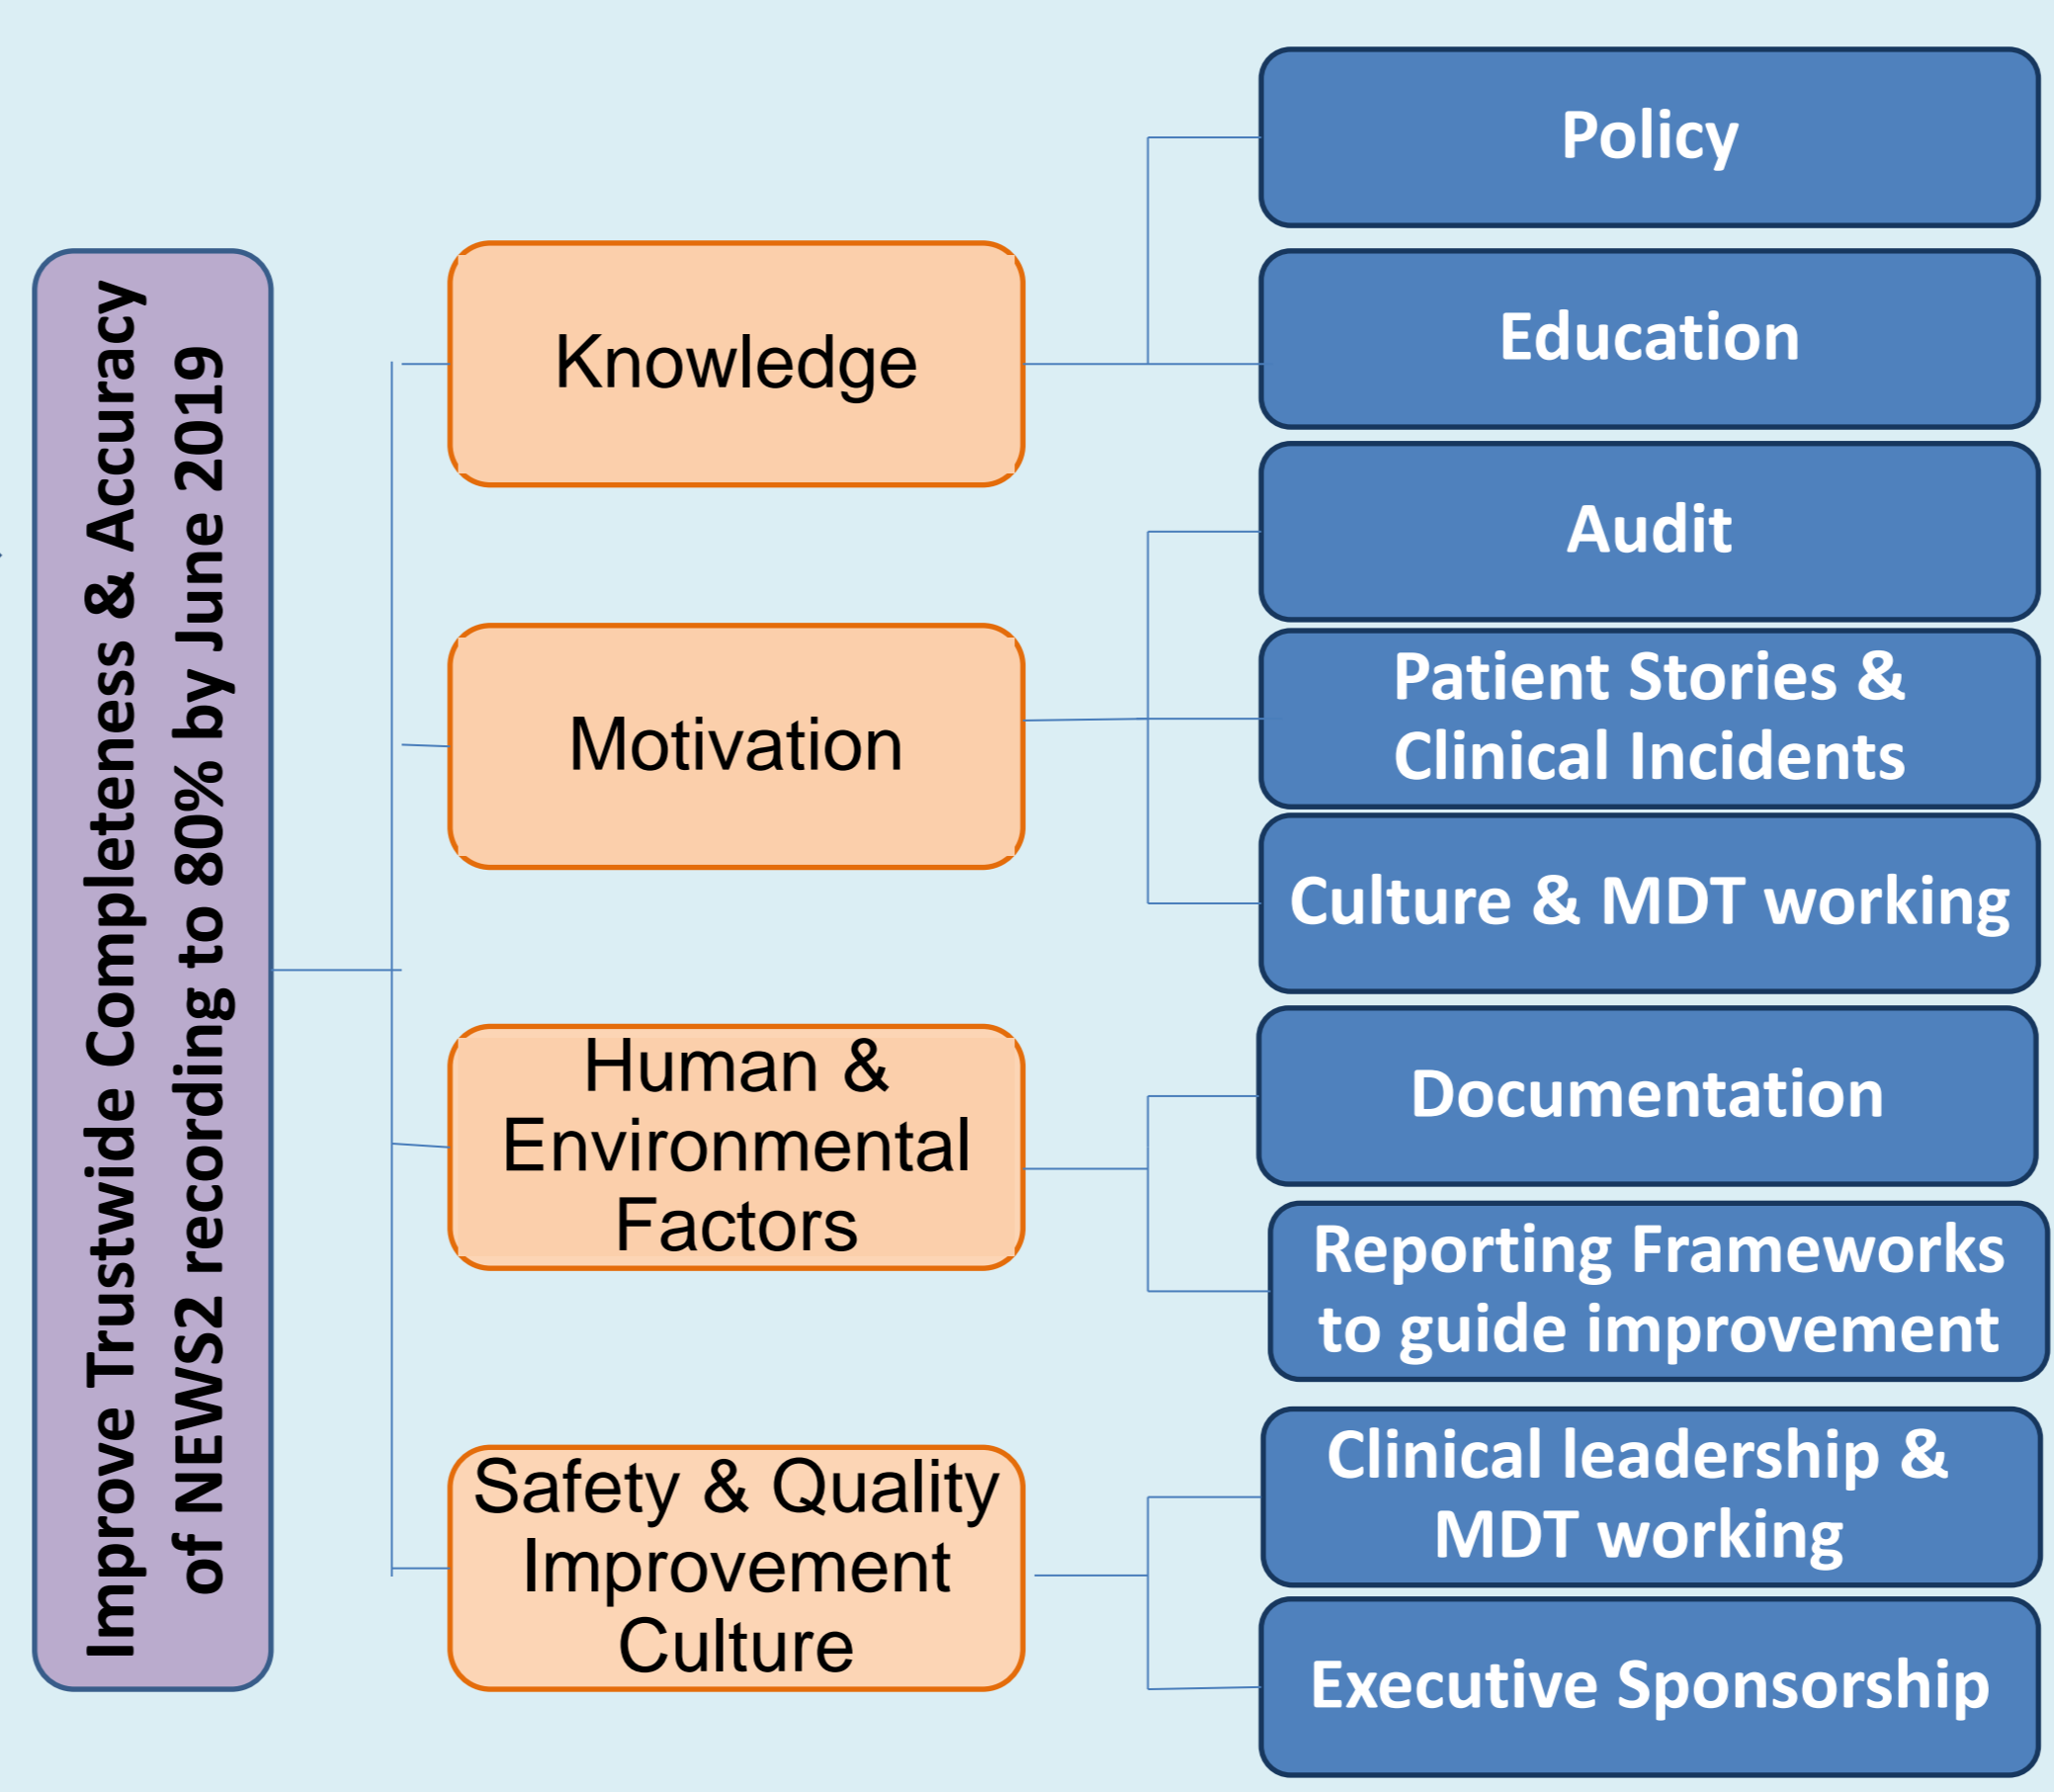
Improve Trustwide Completeness & Accuracy of NEWS2 recording to 80% by June 2019

Knowledge

Policy

Education

Motivation

Audit

Patient Stories & Clinical Incidents

Culture & MDT working

Human & Environmental Factors

Documentation

Reporting Frameworks to guide improvement

Safety & Quality Improvement Culture

Clinical leadership & MDT working

Executive Sponsorship